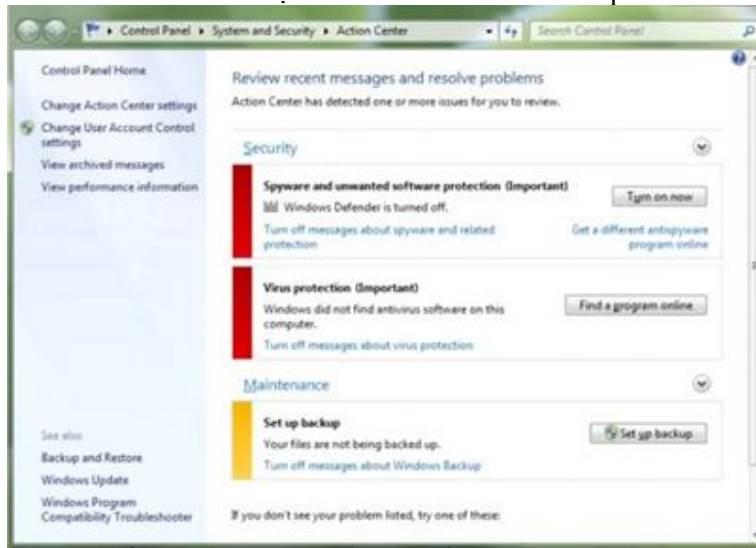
Control Panel ▸ System and Security ▸ Action Center

Search Control Panel

Control Panel Home

Change Action Center settings

Change User Account Control settings

View archived messages

View performance information

See also

Backup and Restore

Windows Update

Windows Program Compatibility Troubleshooter

Review recent messages and resolve problems

Action Center has detected one or more issues for you to review.

Security

Spyware and unwanted software protection (Important)

Windows Defender is turned off.

Turn on now

Turn off messages about spyware and related protection

Get a different antispyware program online

Virus protection (Important)

Windows did not find antivirus software on this computer.

Find a program online

Turn off messages about virus protection

Maintenance

Set up backup

Your files are not being backed up.

Set up backup

Turn off messages about Windows Backup

If you don't see your problem listed, try one of these: